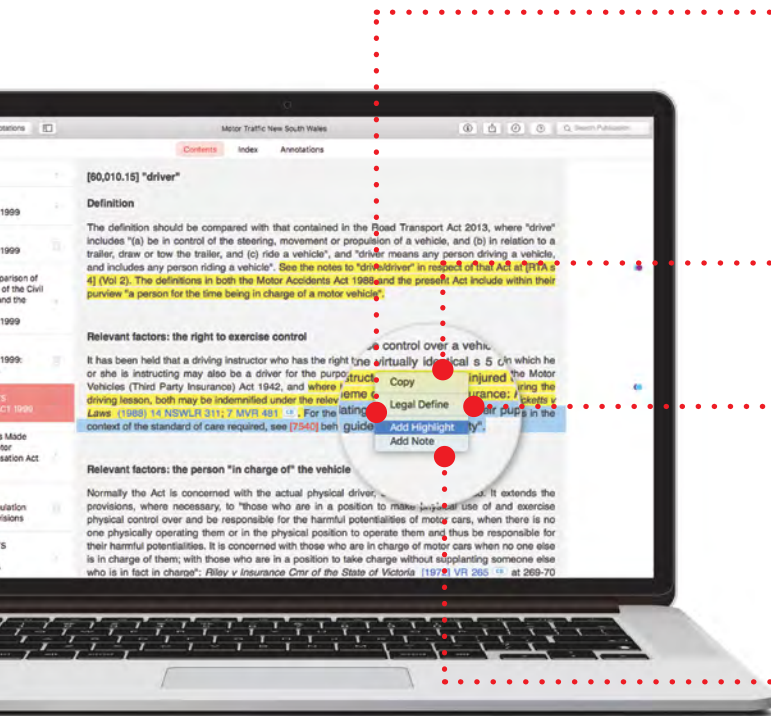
otations

Motor Traffic New South Wales

Search Publication

Contents Index Annotations

1999

1999

parison of of the Civil and the

1999

1999:

S CT 1999

s Made tor sation Act

ulation visions

TS

[60,010.15] "driver"

Definition

The definition should be compared with that contained in the Road Transport Act 2013, where "drive" includes "(a) be in control of the steering, movement or propulsion of a vehicle, and (b) in relation to a trailer, draw or tow the trailer, and (c) ride a vehicle", and "driver means any person driving a vehicle, and includes any person riding a vehicle". See the notes to "drive/driver" in respect of that Act at [RTA s 4] (Vol 2). The definitions in both the Motor Accidents Act 1988 and the present Act include within their purview "a person for the time being in charge of a motor vehicle".

Relevant factors: the right to exercise control

It has been held that a driving instructor who has the right to exercise control over a vehicle ... the virtually identical s 5 of ... in which he or she is instructing may also be a driver for the purpo... injured ... the Motor Vehicles (Third Party Insurance) Act 1942, and where ... urance: ... ring the driving lesson, both may be indemnified under the relev... Ricketts v Laws (1988) 14 NSWLR 311; 7 MVR 481. For the ... guide ... ty". ... in the context of the standard of care required, see [7540] beh...

Copy

Legal Define

Add Highlight

Add Note

Relevant factors: the person "in charge of" the vehicle

Normally the Act is concerned with the actual physical driver, ... It extends the provisions, where necessary, to "those who are in a position to make physical use of and exercise physical control over and be responsible for the harmful potentialities of motor cars, when there is no one physically operating them or in the physical position to operate them and thus be responsible for their harmful potentialities. It is concerned with those who are in charge of motor cars when no one else is in charge of them; with those who are in a position to take charge without supplanting someone else who is in fact in charge": Riley v Insurance Cmr of the State of Victoria [1979] VR 265 at 269-70